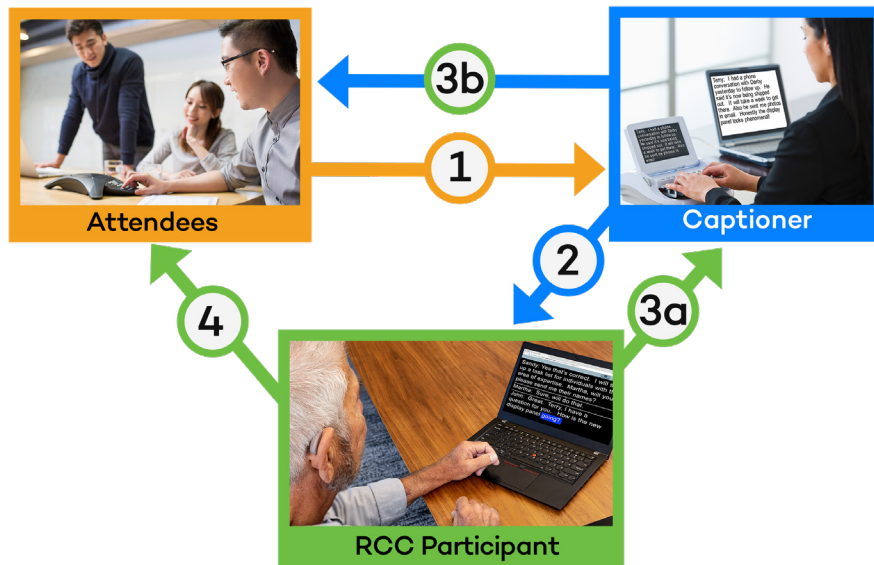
3b

1

Attendees

Captioner

2

3a

4

RCC Participant

Terry, I had a phone conversation with Darby yesterday to follow up. He said it's now being shipped out. It will take a week to get there. Also he sent me photos in email. Honestly the display panel looks phenomenal!

Sandy: Yes that's correct. I will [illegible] up a task list for individuals with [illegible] area of expertise. Martha, will you please send me their names?
Martha: Sure, will do that.
John: Great. Terry, I have a question for you. How is the new display panel going?